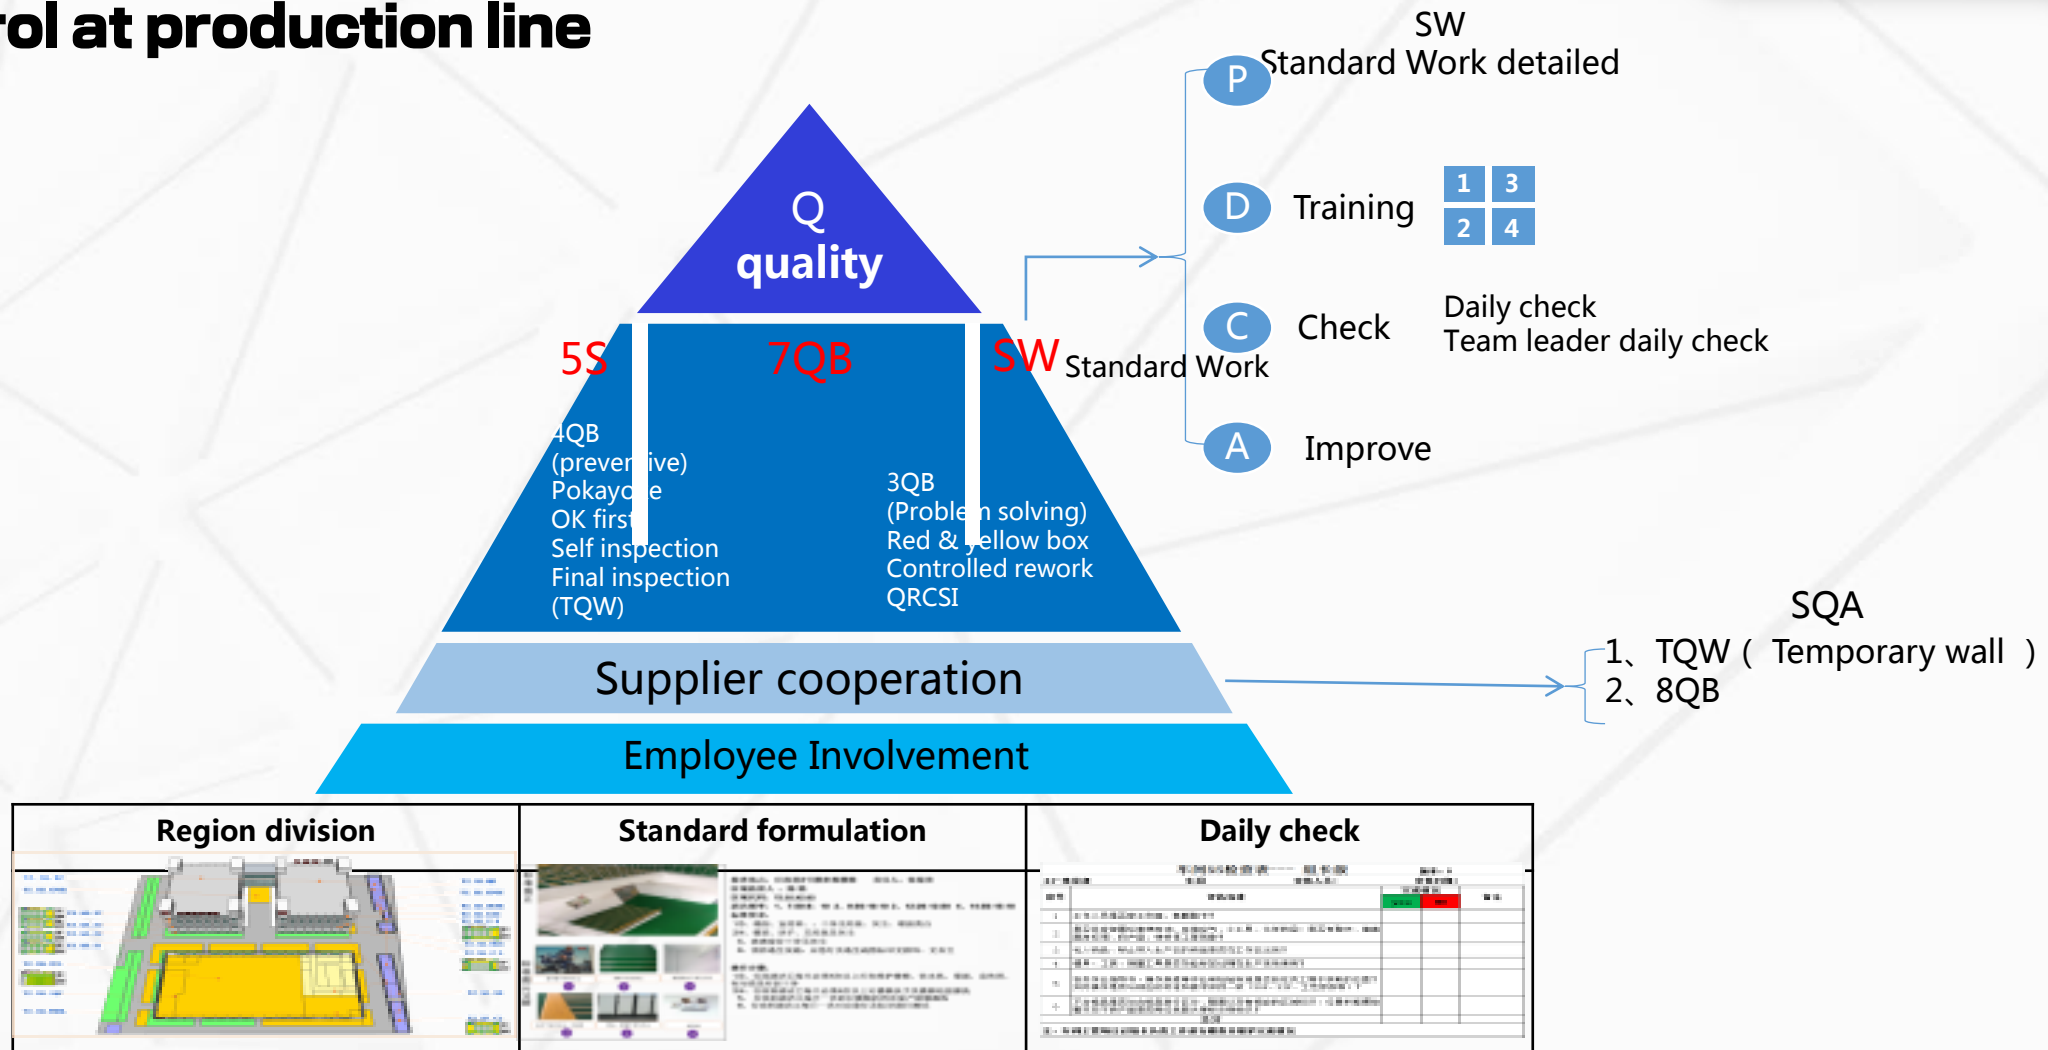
rol at production line

Q
quality

5S
7QB
SW Standard Work

4QB
(prever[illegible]ive)
Pokayo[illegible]e
OK first
Self inspection
Final inspection
(TQW)

3QB
(Proble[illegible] solving)
Red & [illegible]ellow box
Controlled rework
QRCSI

Supplier cooperation
Employee Involvement

SW
P Standard Work detailed
D Training
| 1 | 3 |
|---|---|
| 2 | 4 |
C Check
Daily check
Team leader daily check
A Improve

SQA
1、TQW（ Temporary wall ）
2、8QB

| Region division | Standard formulation | Daily check |
|---|---|---|
| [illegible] | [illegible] | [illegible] |